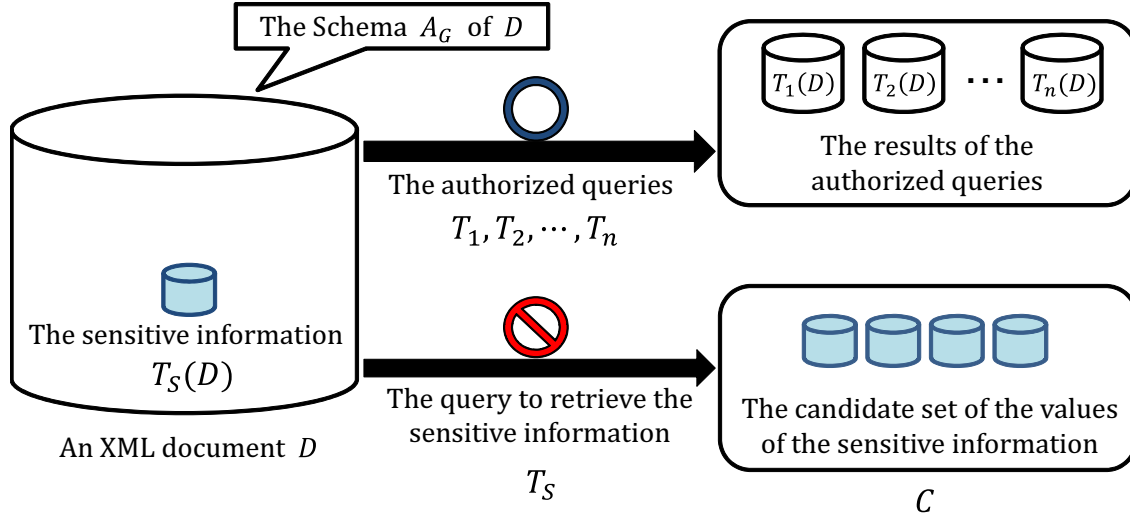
The Schema $A_G$ of $D$

$T_1(D)$ $T_2(D)$ $\cdots$ $T_n(D)$

The results of the authorized queries

The authorized queries

$T_1, T_2, \cdots, T_n$

The sensitive information

$T_S(D)$

An XML document $D$

The query to retrieve the sensitive information

$T_S$

The candidate set of the values of the sensitive information

$C$